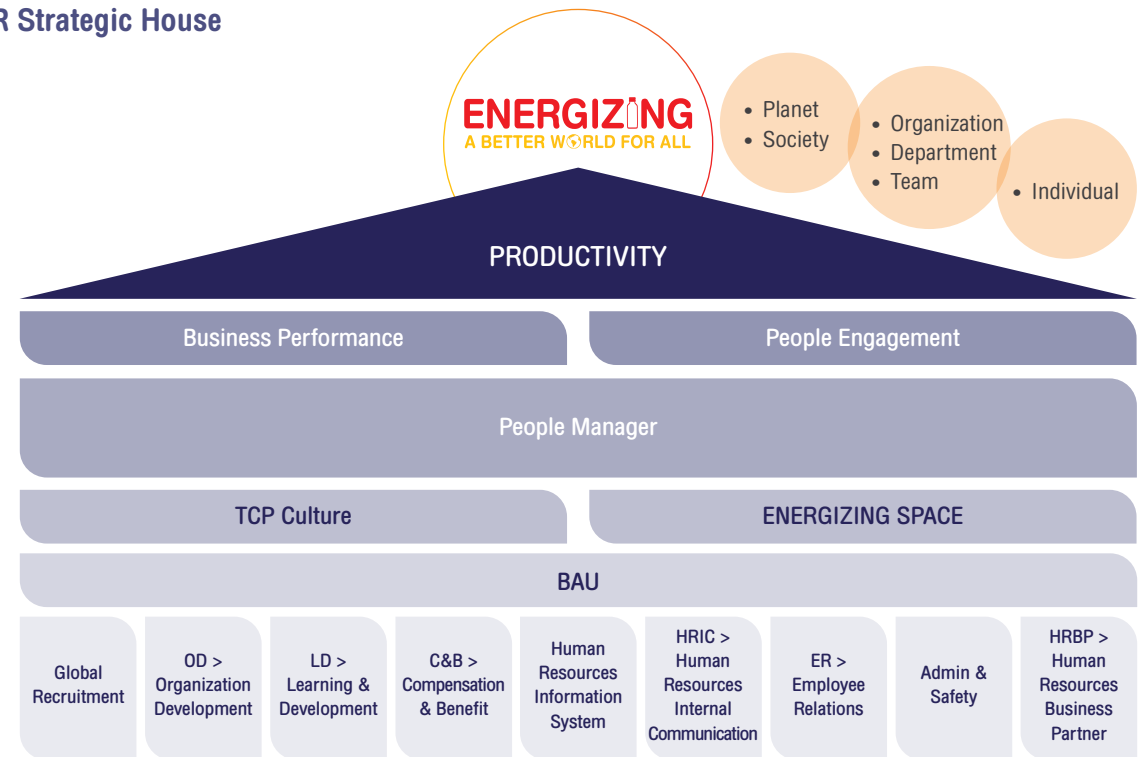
R Strategic House

ENERGIZING
A BETTER WORLD FOR ALL

• Planet
• Society

• Organization
• Department
• Team

• Individual

PRODUCTIVITY

Business Performance

People Engagement

People Manager

TCP Culture

ENERGIZING SPACE

BAU

Global Recruitment

OD > Organization Development

LD > Learning & Development

C&B > Compensation & Benefit

Human Resources Information System

HRIC > Human Resources Internal Communication

ER > Employee Relations

Admin & Safety

HRBP > Human Resources Business Partner